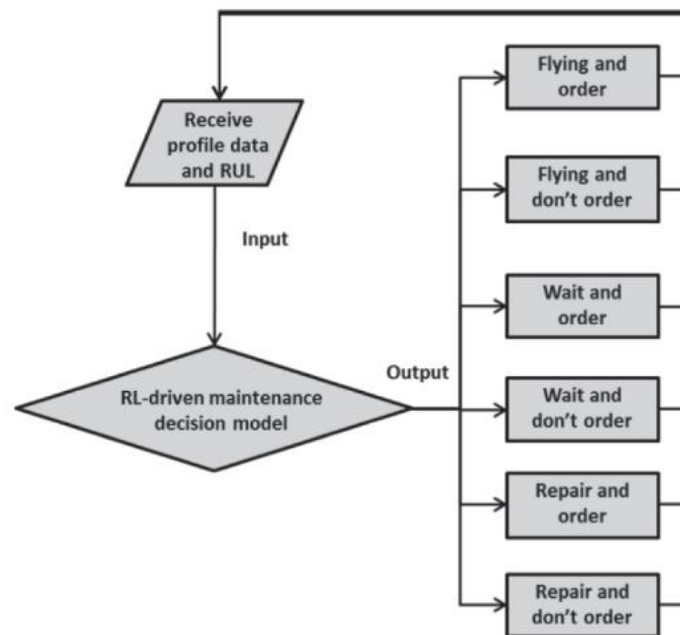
Receive profile data and RUL

Input

RL-driven maintenance decision model

Output

Flying and order

Flying and don't order

Wait and order

Wait and don't order

Repair and order

Repair and don't order